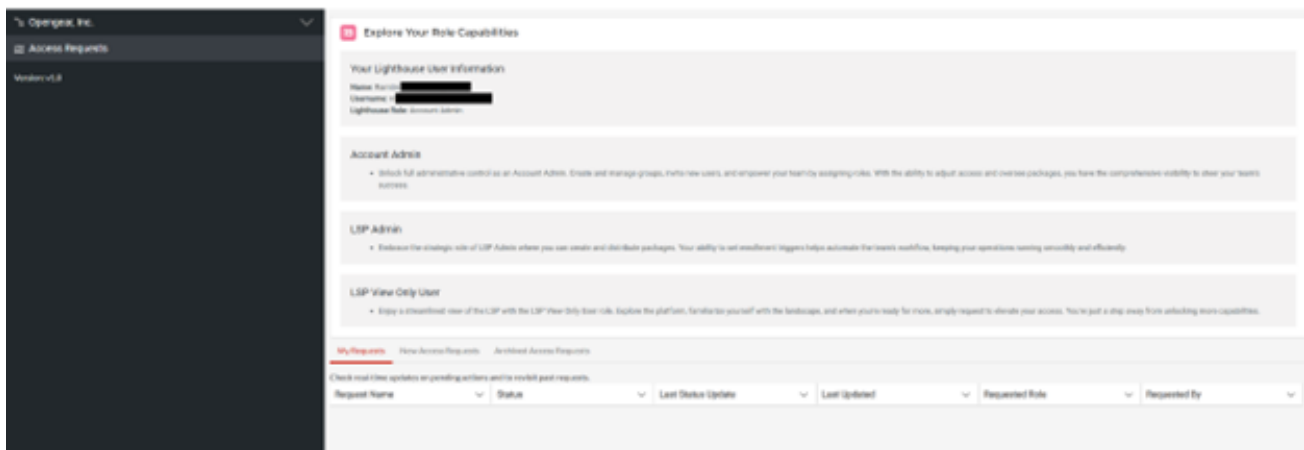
Opengear, Inc.

Access Requests

Version v1.8

Explore Your Role Capabilities

Your Lighthouse User Information

Name: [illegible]
Username: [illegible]
Lighthouse Role: Account Admin

Account Admin

• Unlock full administrative control as an Account Admin. Create and manage groups, invite new users, and empower your team by assigning roles. With the ability to adjust access and oversee packages, you have the comprehensive visibility to steer your team's success.

LSP Admin

• Embrace the strategic role of LSP Admin where you can create and distribute packages. Your ability to set enrollment triggers helps automate the team's workflow, keeping your operations running smoothly and efficiently.

LSP View Only User

• Enjoy a streamlined view of the LSP with the LSP View Only User role. Explore the platform, familiarize yourself with the landscape, and when you're ready for more, simply request to elevate your access. You're just a step away from unlocking more capabilities.

My Requests New Access Requests Archived Access Requests

Check real-time updates on pending actions and to revisit past requests.

| Request Name | Status | Last Status Update | Last Updated | Requested Role | Requested By |
|---|---|---|---|---|---|